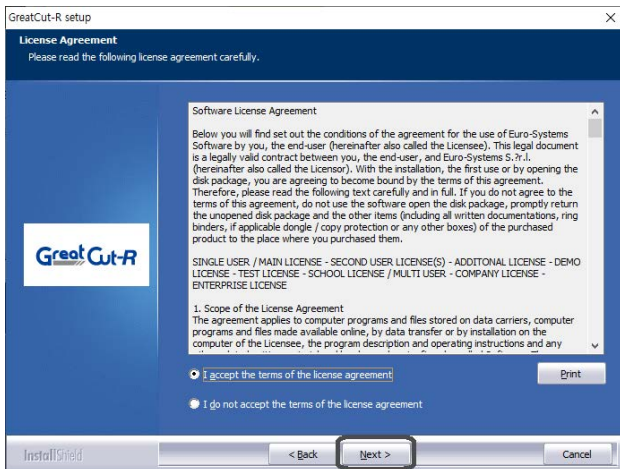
GreatCut-R setup

License Agreement
Please read the following license agreement carefully.

GreatCut-R

Software License Agreement

Below you will find set out the conditions of the agreement for the use of Euro-Systems Software by you, the end-user (hereinafter also called the Licensee). This legal document is a legally valid contract between you, the end-user, and Euro-Systems S.?r.l. (hereinafter also called the Licensor). With the installation, the first use or by opening the disk package, you are agreeing to become bound by the terms of this agreement. Therefore, please read the following text carefully and in full. If you do not agree to the terms of this agreement, do not use the software open the disk package, promptly return the unopened disk package and the other items (including all written documentations, ring binders, if applicable dongle / copy protection or any other boxes) of the purchased product to the place where you purchased them.

SINGLE USER / MAIN LICENSE - SECOND USER LICENSE(S) - ADDITONAL LICENSE - DEMO LICENSE - TEST LICENSE - SCHOOL LICENSE / MULTI USER - COMPANY LICENSE - ENTERPRISE LICENSE

1. Scope of the License Agreement
The agreement applies to computer programs and files stored on data carriers, computer programs and files made available online, by data transfer or by installation on the computer of the Licensee, the program description and operating instructions and any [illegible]

I accept the terms of the license agreement

Print

I do not accept the terms of the license agreement

InstallShield

< Back

Next >

Cancel